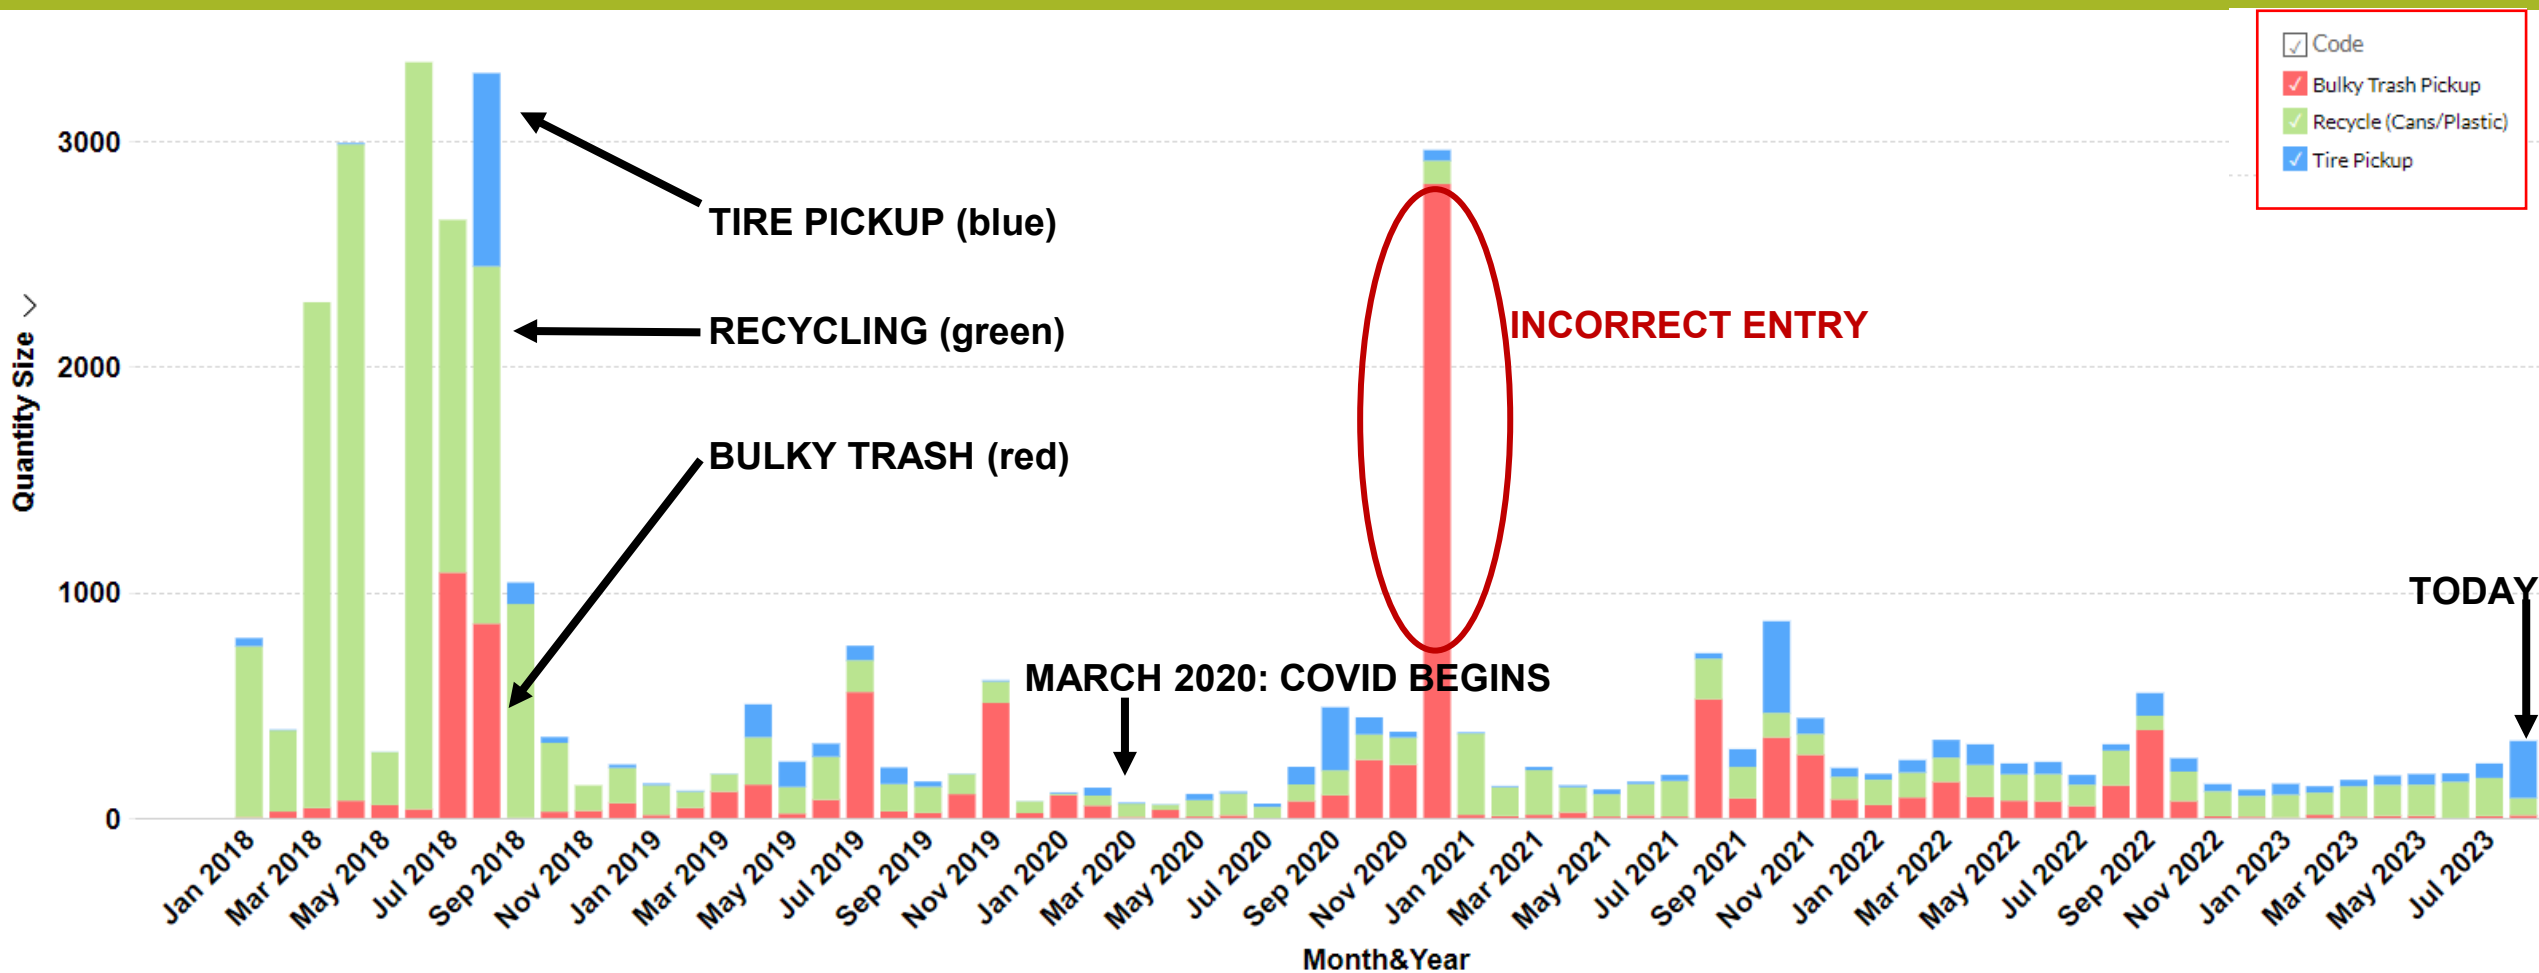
Code
Bulky Trash Pickup
Recycle (Cans/Plastic)
Tire Pickup

Quantity Size

3000
2000
1000
0

TIRE PICKUP (blue)
RECYCLING (green)
BULKY TRASH (red)
INCORRECT ENTRY
MARCH 2020: COVID BEGINS
TODAY

Jan 2018
Mar 2018
May 2018
Jul 2018
Sep 2018
Nov 2018
Jan 2019
Mar 2019
May 2019
Jul 2019
Sep 2019
Nov 2019
Jan 2020
Mar 2020
May 2020
Jul 2020
Sep 2020
Nov 2020
Jan 2021
Mar 2021
May 2021
Jul 2021
Sep 2021
Nov 2021
Jan 2022
Mar 2022
May 2022
Jul 2022
Sep 2022
Nov 2022
Jan 2023
Mar 2023
May 2023
Jul 2023

Month&Year